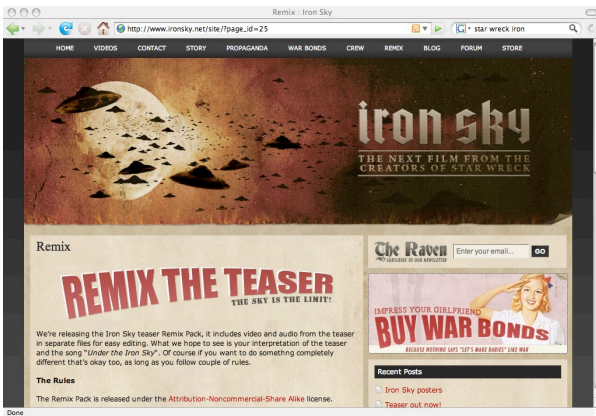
Remix : Iron Sky

http://www.ironsky.net/site/?page_id=25

star wreck iron

HOME VIDEOS CONTACT STORY PROPAGANDA WAR BONDS CREW REMIX BLOG FORUM STORE

iron sky

THE NEXT FILM FROM THE CREATORS OF STAR WRECK

Remix

REMIX THE TEASER

THE SKY IS THE LIMIT!

We're releasing the Iron Sky teaser Remix Pack, it includes video and audio from the teaser in separate files for easy editing. What we hope to see is your interpretation of the teaser and the song "Under the Iron Sky". Of course if you want to do somethng completely different that's okay too, as long as you follow couple of rules.

The Rules

The Remix Pack is released under the Attribution-Noncommercial-Share Alike license.

The Raven

SUBSCRIBE TO OUR NEWSLETTER

Enter your email...

GO

IMPRESS YOUR GIRLFRIEND

BUY WAR BONDS

BECAUSE NOTHING SAYS "LET'S MAKE BABIES" LIKE WAR

Recent Posts

Iron Sky posters

Teaser out now!

Done